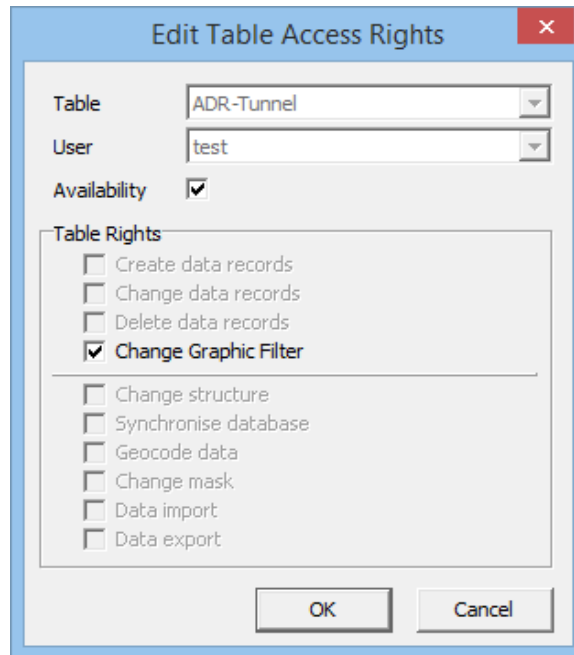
Edit Table Access Rights

Table ADR-Tunnel

User test

Availability

Table Rights

Create data records

Change data records

Delete data records

Change Graphic Filter

Change structure

Synchronise database

Geocode data

Change mask

Data import

Data export

OK

Cancel